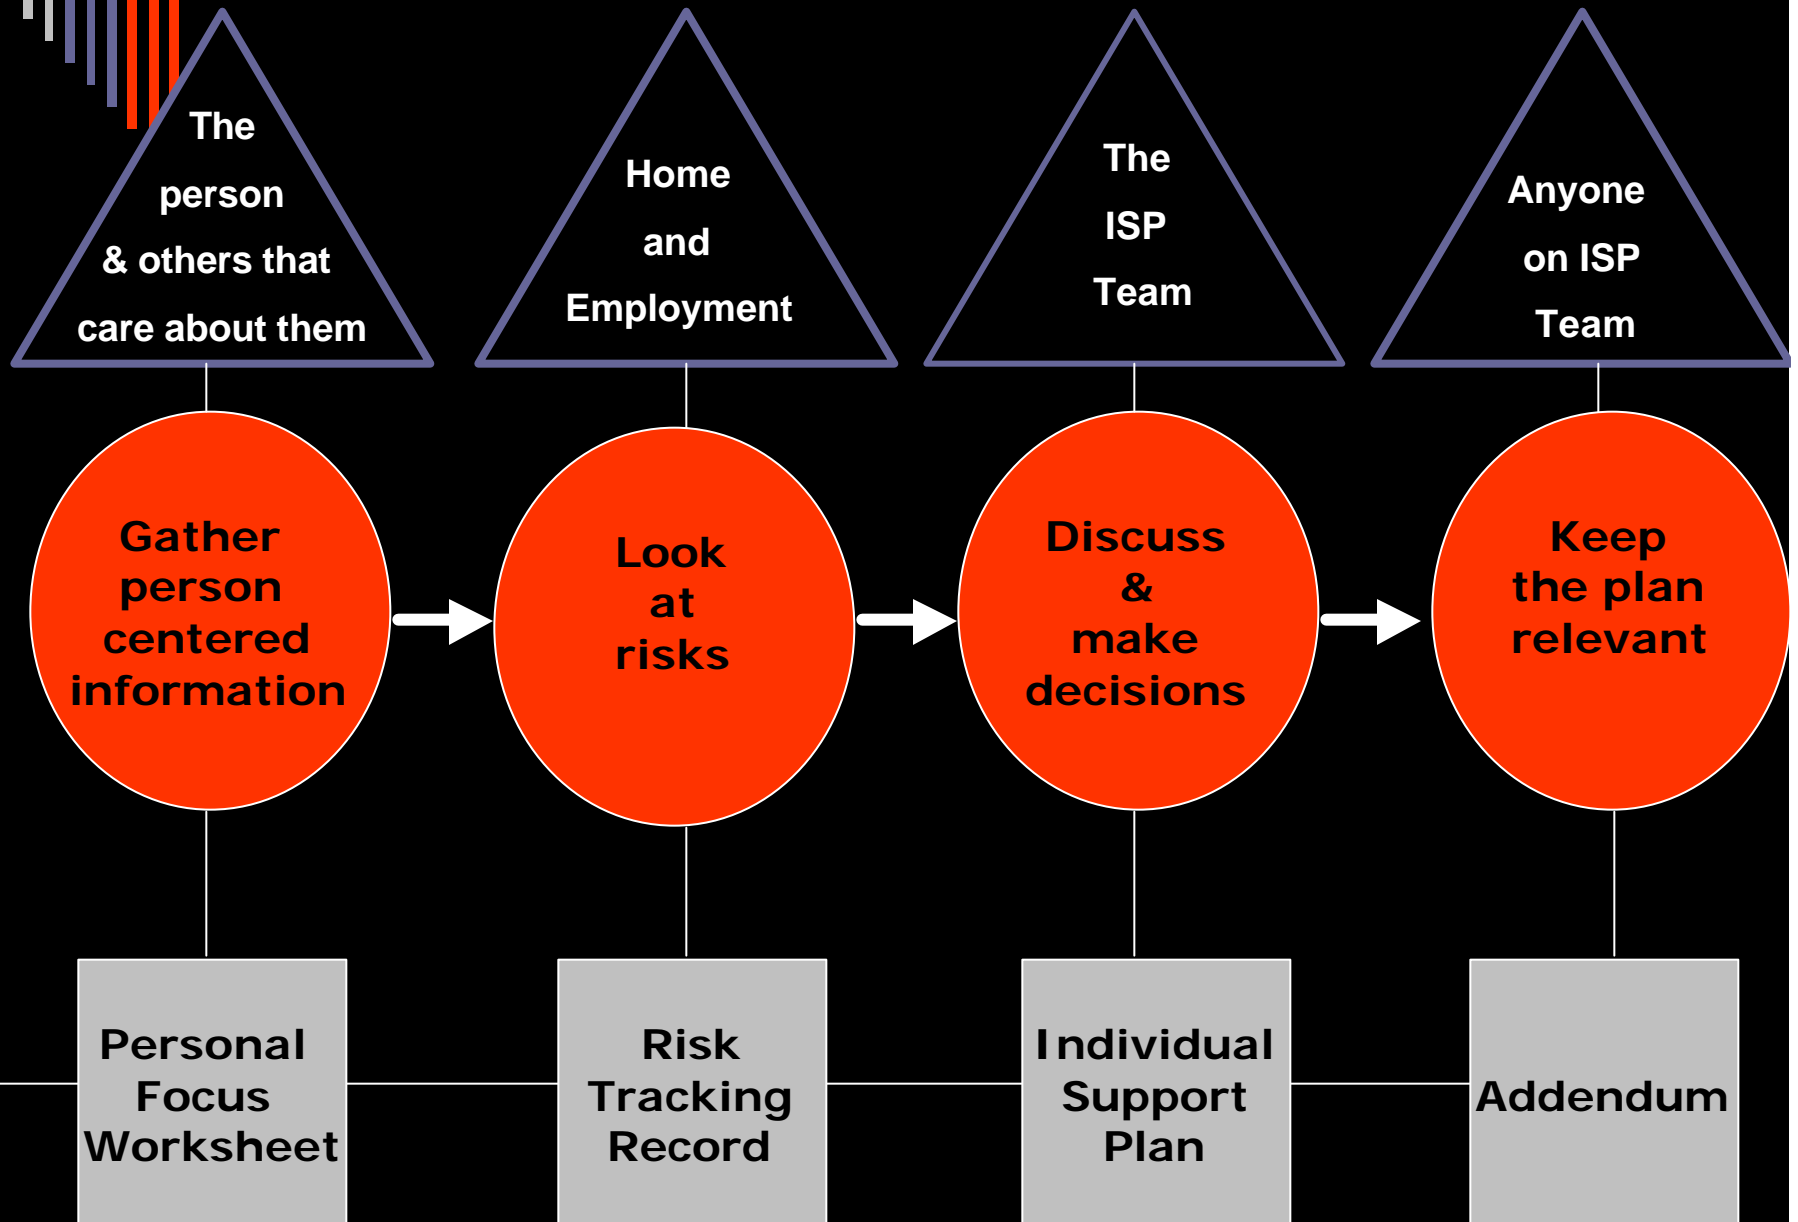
The person & others that care about them

Home and Employment

The ISP Team

Anyone on ISP Team

Gather person centered information

Look at risks

Discuss & make decisions

Keep the plan relevant

Personal Focus Worksheet

Risk Tracking Record

Individual Support Plan

Addendum